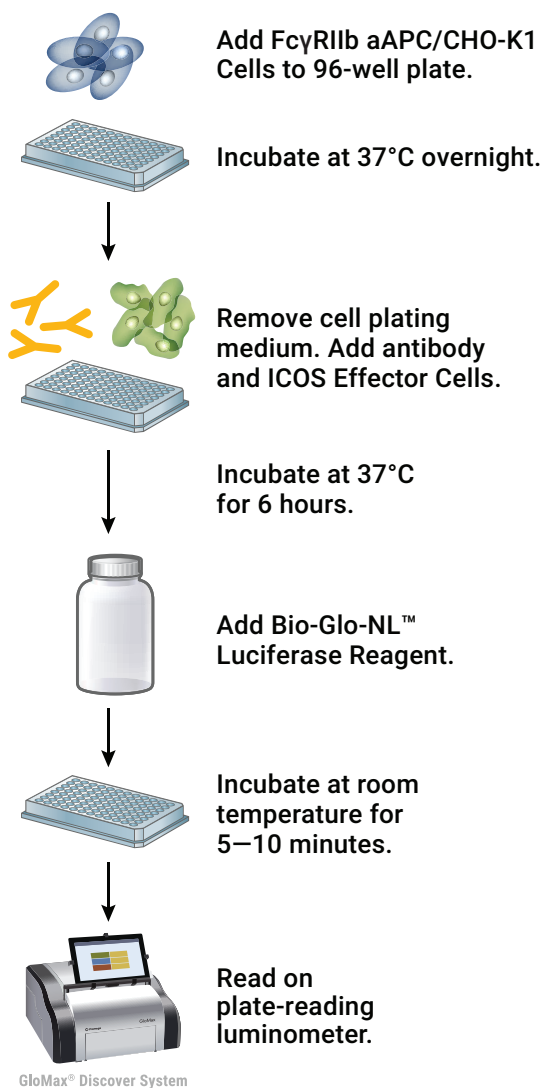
Add FcγRIIb aAPC/CHO-K1 Cells to 96-well plate.

Incubate at 37°C overnight.

Remove cell plating medium. Add antibody and ICOS Effector Cells.

Incubate at 37°C for 6 hours.

Add Bio-Glo-NL™ Luciferase Reagent.

Incubate at room temperature for 5—10 minutes.

Read on plate-reading luminometer.

GloMax® Discover System